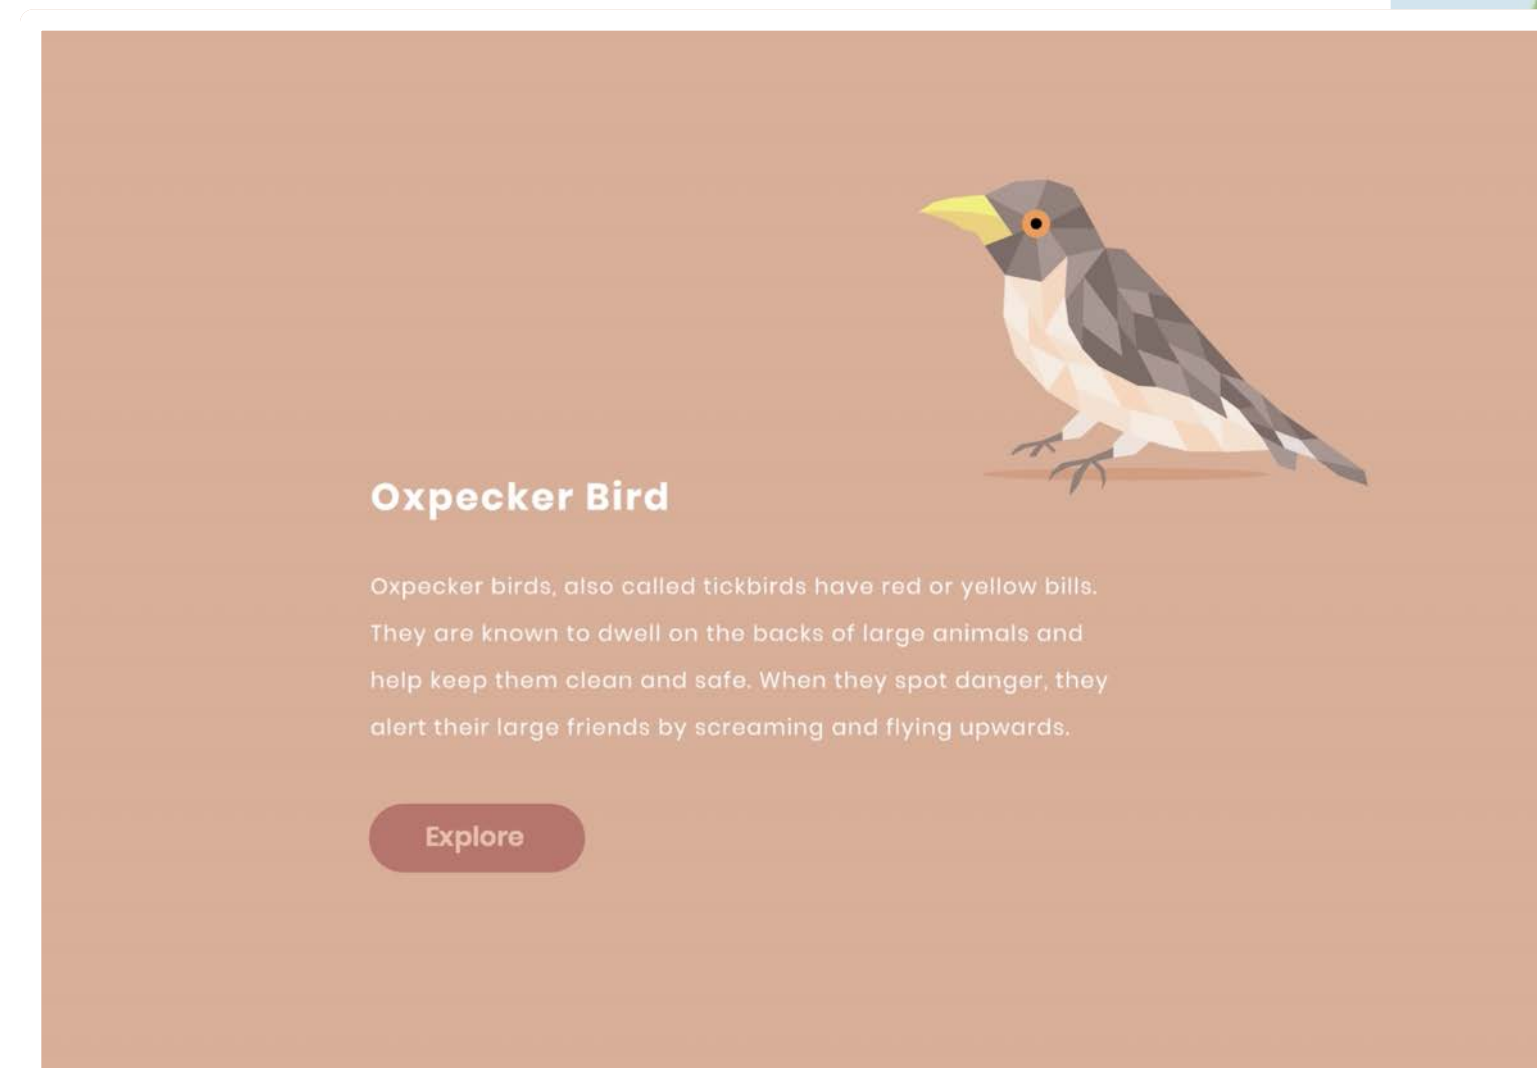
Oxpecker Bird

Oxpecker birds, also called tickbirds have red or yellow bills. They are known to dwell on the backs of large animals and help keep them clean and safe. When they spot danger, they alert their large friends by screaming and flying upwards.

Explore